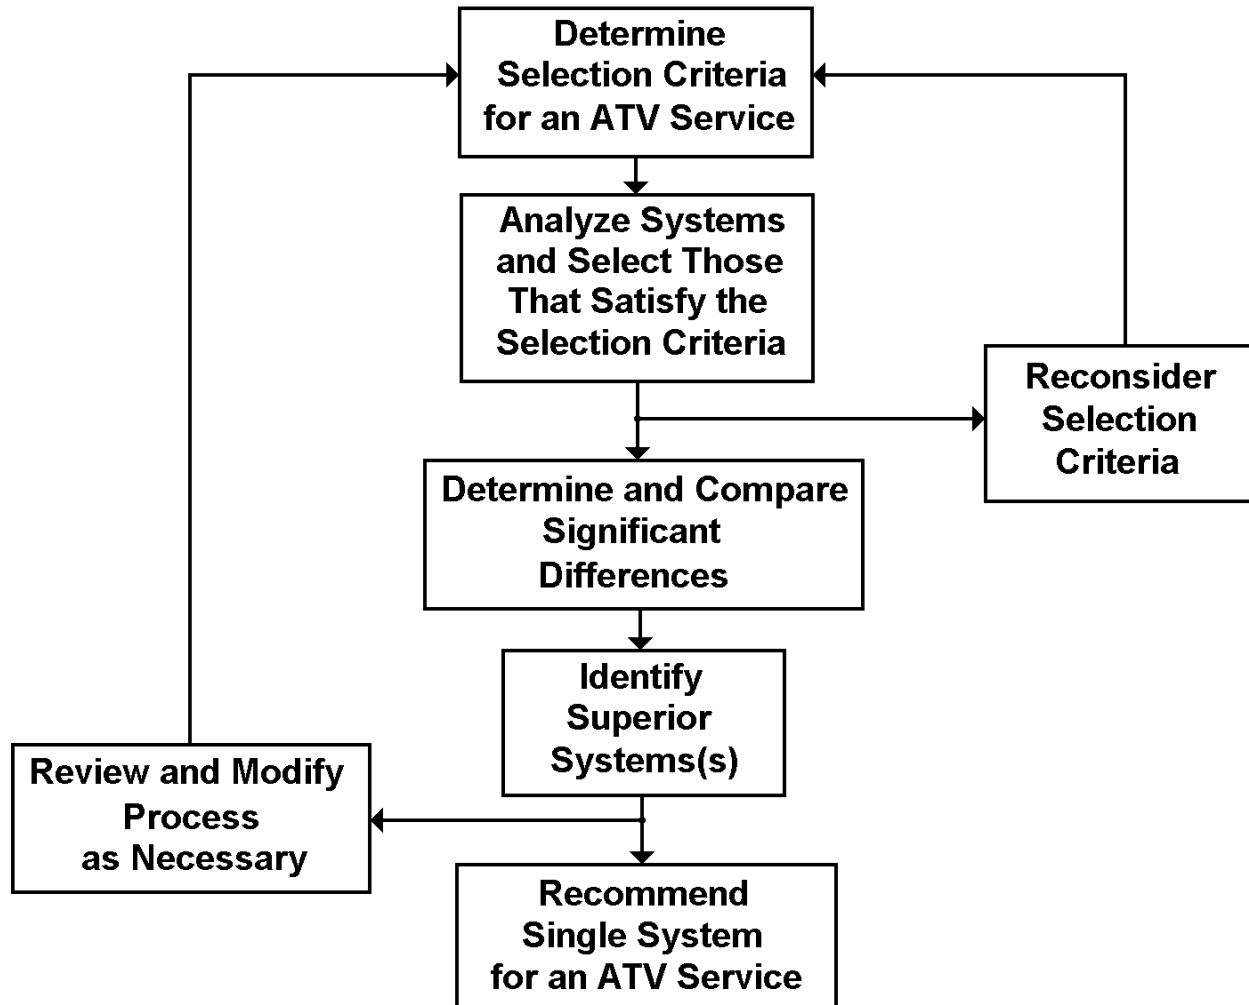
Determine Selection Criteria for an ATV Service

Analyze Systems and Select Those That Satisfy the Selection Criteria

Reconsider Selection Criteria

Determine and Compare Significant Differences

Identify Superior Systems(s)

Review and Modify Process as Necessary

Recommend Single System for an ATV Service